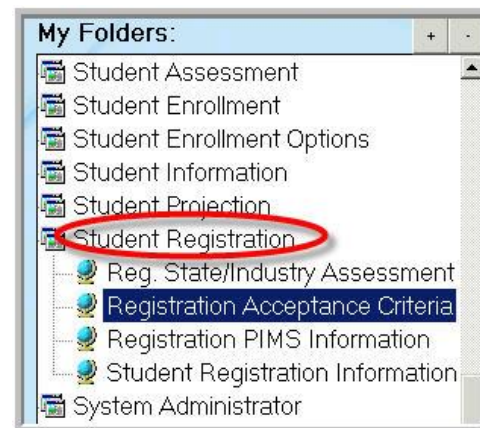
My Folders:
+
-
Student Assessment
Student Enrollment
Student Enrollment Options
Student Information
Student Projection
Student Registration
Reg. State/Industry Assessment
Registration Acceptance Criteria
Registration PIMS Information
Student Registration Information
System Administrator